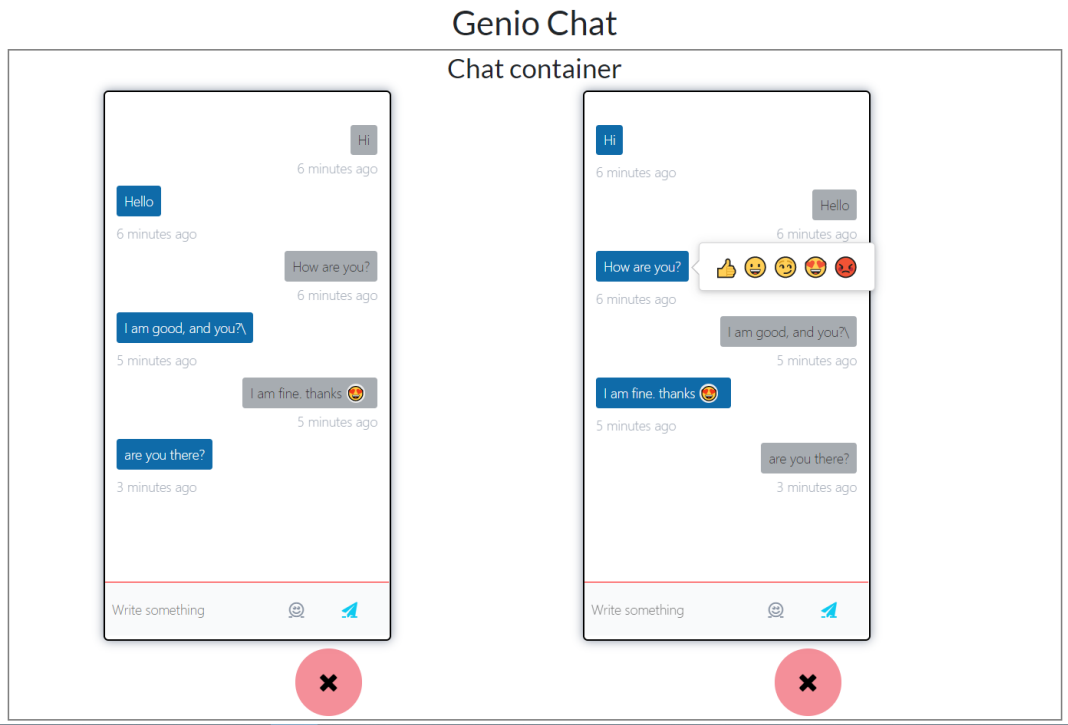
Genio Chat

Chat container

Hi
6 minutes ago
Hello
6 minutes ago
How are you?
6 minutes ago
I am good, and you?\
5 minutes ago
I am fine. thanks 😍
5 minutes ago
are you there?
3 minutes ago

Write something

Hi
6 minutes ago
Hello
6 minutes ago
How are you?
👍 😀 😏 😍 😡
6 minutes ago
I am good, and you?\
5 minutes ago
I am fine. thanks 😍
5 minutes ago
are you there?
3 minutes ago

Write something